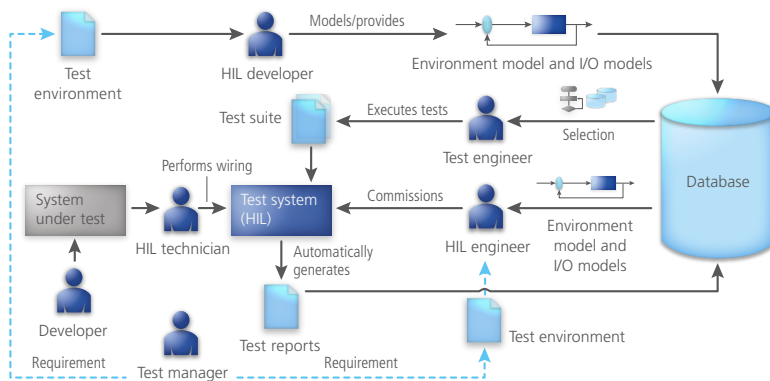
Test environment

HIL developer

Models/provides

Environment model and I/O models

Test suite

Executes tests

Test engineer

Selection

Database

Performs wiring

System under test

HIL technician

Test system (HIL)

Commissions

HIL engineer

Environment model and I/O models

Automatically generates

Developer

Test reports

Test environment

Test manager

Requirement

Requirement